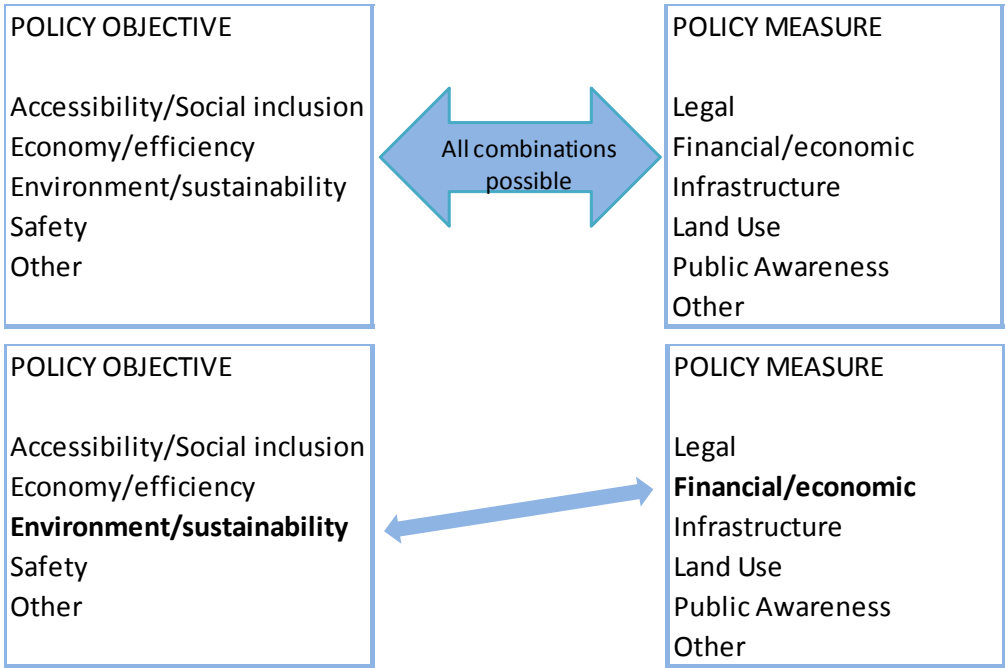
POLICY OBJECTIVE

Accessibility/Social inclusion
Economy/efficiency
Environment/sustainability
Safety
Other

All combinations possible

POLICY MEASURE

Legal
Financial/economic
Infrastructure
Land Use
Public Awareness
Other

POLICY OBJECTIVE

Accessibility/Social inclusion
Economy/efficiency
**Environment/sustainability**
Safety
Other

POLICY MEASURE

Legal
**Financial/economic**
Infrastructure
Land Use
Public Awareness
Other